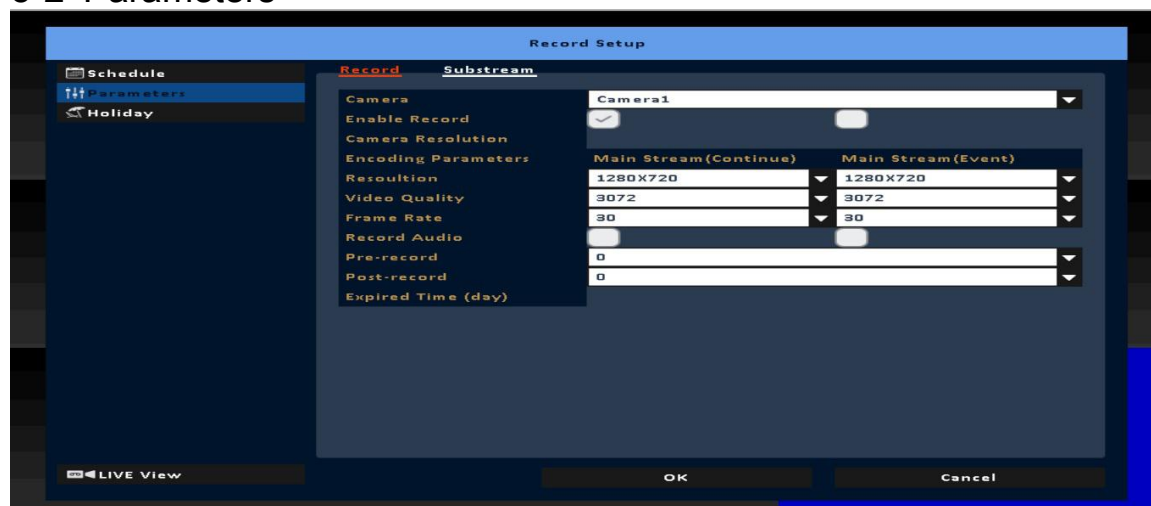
5-2-1 Parameters

Record Setup

Schedule
Parameters
Holiday

Record Substream

Camera | Camera1
Enable Record
Camera Resolution
Encoding Parameters | Main Stream(Continue) | Main Stream(Event)
Resoultion | 1280X720 | 1280X720
Video Quality | 3072 | 3072
Frame Rate | 30 | 30
Record Audio
Pre-record | 0
Post-record | 0
Expired Time (day)

LIVE View

OK

Cancel